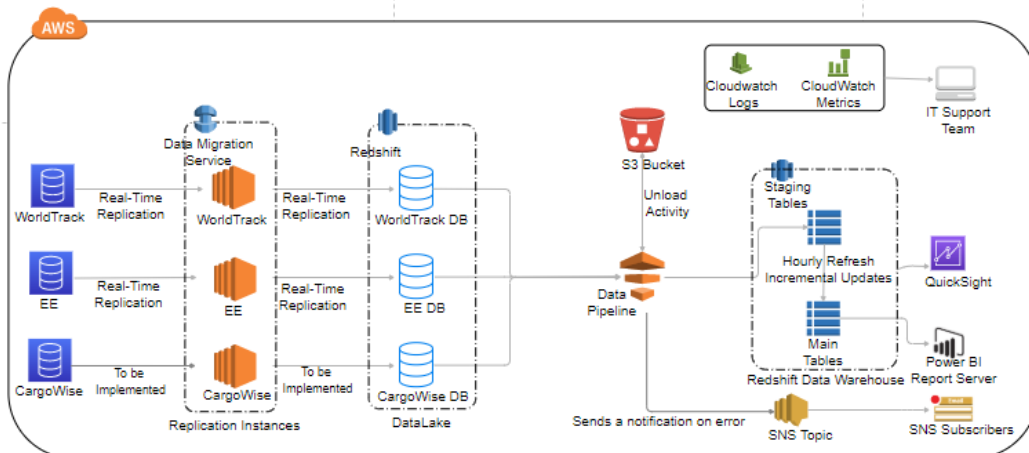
AWS

Cloudwatch Logs
CloudWatch Metrics
IT Support Team

Data Migration Service
Redshift
S3 Bucket

WorldTrack
Real-Time Replication
WorldTrack
Real-Time Replication
WorldTrack DB

EE
Real-Time Replication
EE
Real-Time Replication
EE DB

CargoWise
To be Implemented
CargoWise
To be Implemented
CargoWise DB

Replication Instances
DataLake

Unload Activity
Data Pipeline

Staging Tables
Hourly Refresh Incremental Updates
Main Tables
Redshift Data Warehouse

QuickSight
Power BI Report Server

Sends a notification on error
SNS Topic
SNS Subscribers